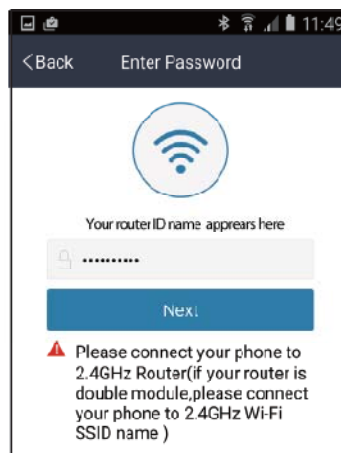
11:49

<Back Enter Password

Your router ID name apprears here

••••••••••

Next

Please connect your phone to 2.4GHz Router(if your router is double module,please connect your phone to 2.4GHz Wi-Fi SSID name )